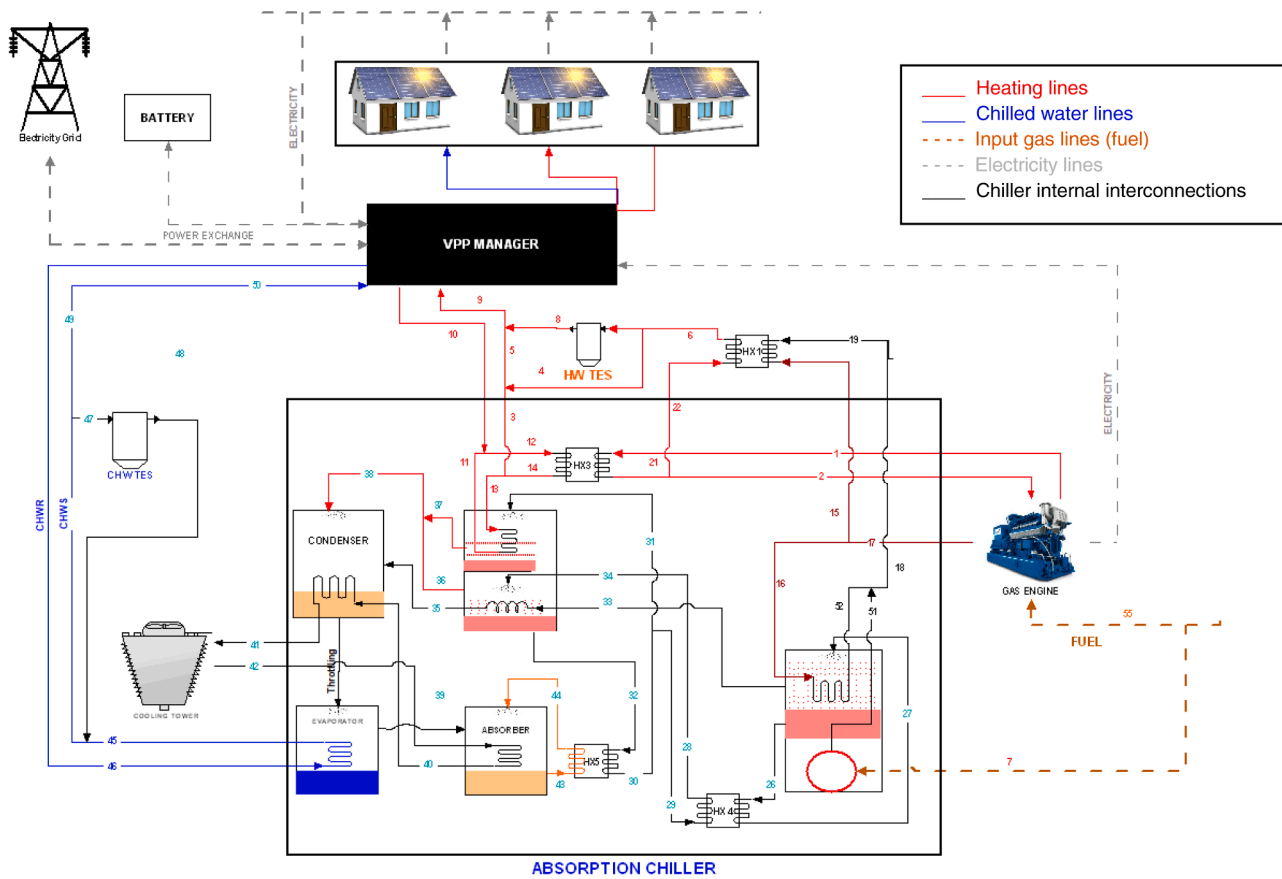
Electricity Grid

BATTERY

ELECTRICITY

Heating lines
Chilled water lines
Input gas lines (fuel)
Electricity lines
Chiller internal interconnections

POWER EXCHANGE

VPP MANAGER

50
49
48
47
CHWTES
CHWR
CHWS
9
10
5
8
4
HW TES
6
HX1
19
3
22
ELECTRICITY
12
11
14
HX3
21
1
2
38
37
13
CONDENSER
36
35
34
33
31
15
17
16
18
52
51
GAS ENGINE
55
FUEL
41
42
Throttling
39
44
32
COOLING TOWER
EVAPORATOR
ABSORBER
45
46
40
43
HX5
30
28
29
HX4
26
27
7

ABSORPTION CHILLER